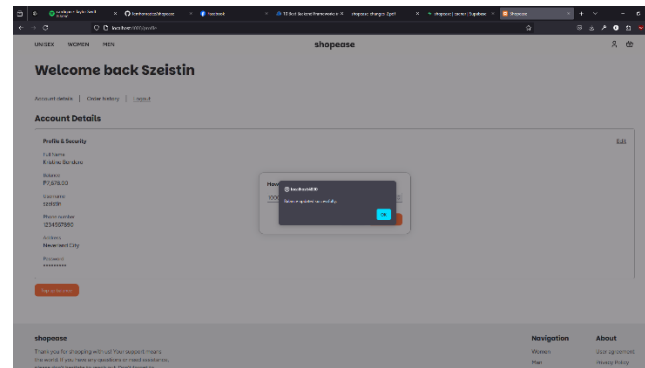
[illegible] | kimhonesta/shopease | Facebook | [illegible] | shopease changes - Sprint | shopease | Shopease

localhost:3000/profile

UNISEX WOMEN MEN

shopease

Welcome back Szeistin

Account details | Order history | Logout

Account Details

Profile & Security

Edit

Full Name
Kristine Bordura

Balance
₱7,876.00

Username
szeistin

Phone number
1234567890

Address
New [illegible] City

Password
********

How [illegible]

localhost:3000

Balance updated successfully.

OK

Sign in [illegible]

shopease

Thank you for shopping with us! Your support means the world. If you have any questions or need assistance, please don't hesitate to reach out. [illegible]

Navigation
Women
Men

About
Our agreement
Privacy Policy